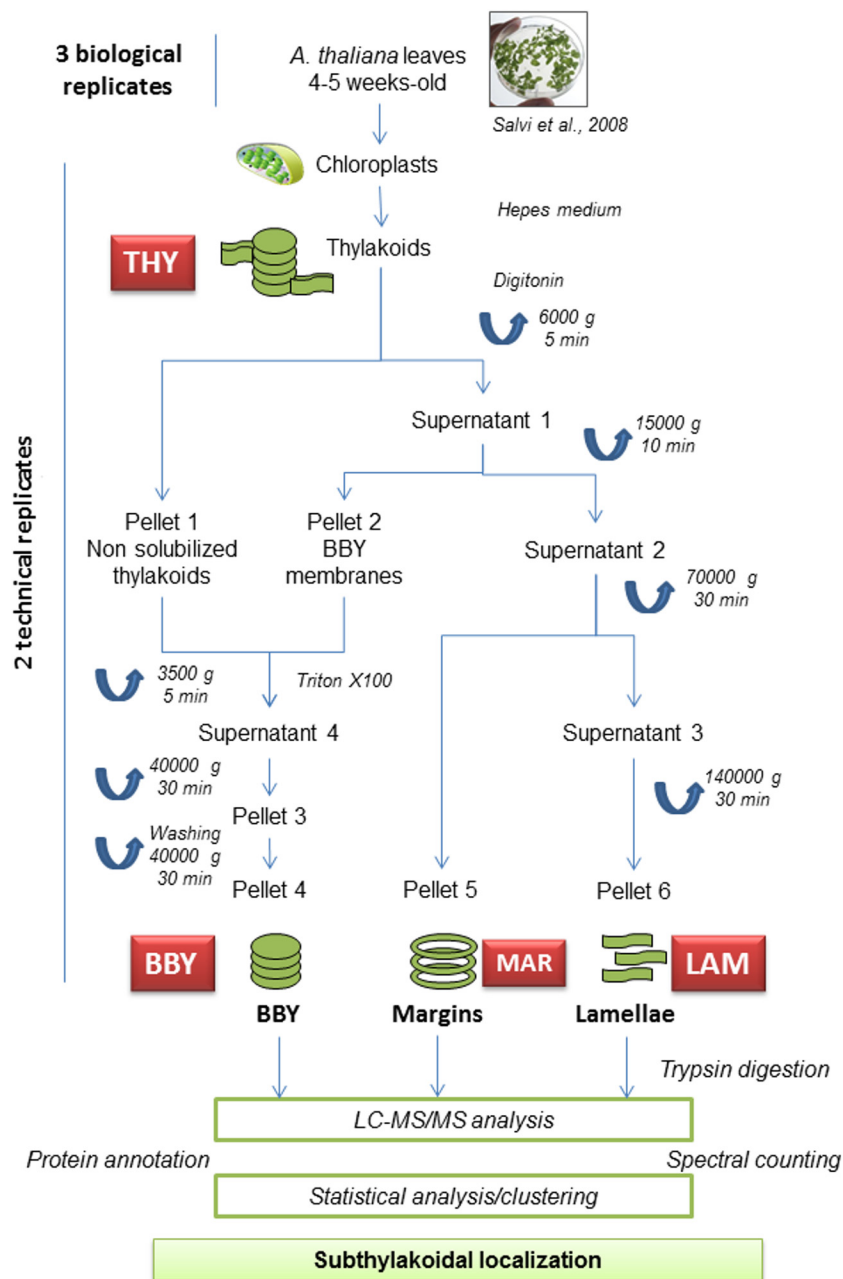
3 biological replicates

A. thaliana leaves 4-5 weeks-old

Salvi et al., 2008

Chloroplasts

Hepes medium

THY

Thylakoids

Digitonin

6000 g 5 min

Supernatant 1

15000 g 10 min

2 technical replicates

Pellet 1 Non solubilized thylakoids

Pellet 2 BBY membranes

Supernatant 2

70000 g 30 min

3500 g 5 min

Triton X100

Supernatant 4

Supernatant 3

40000 g 30 min

140000 g 30 min

Pellet 3

Washing 40000 g 30 min

Pellet 4

Pellet 5

Pellet 6

BBY

MAR

LAM

BBY

Margins

Lamellae

Trypsin digestion

LC-MS/MS analysis

Protein annotation

Spectral counting

Statistical analysis/clustering

Subthylakoidal localization